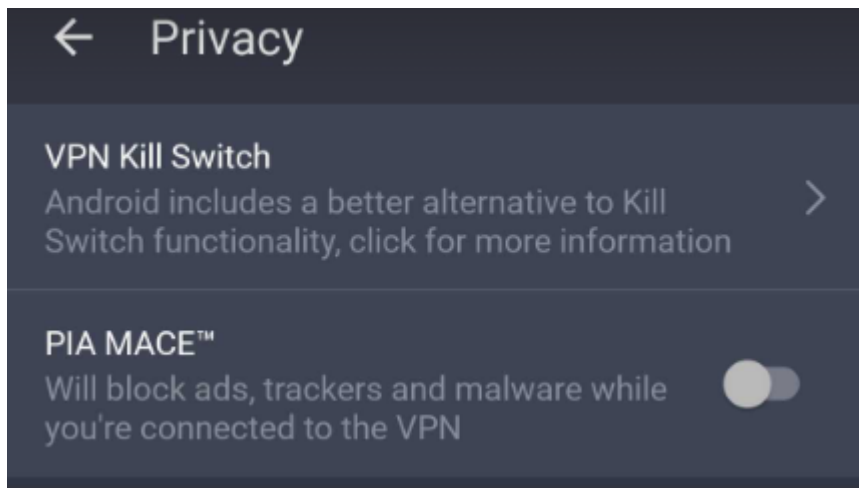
← Privacy

VPN Kill Switch
Android includes a better alternative to Kill Switch functionality, click for more information

PIA MACE™
Will block ads, trackers and malware while you're connected to the VPN